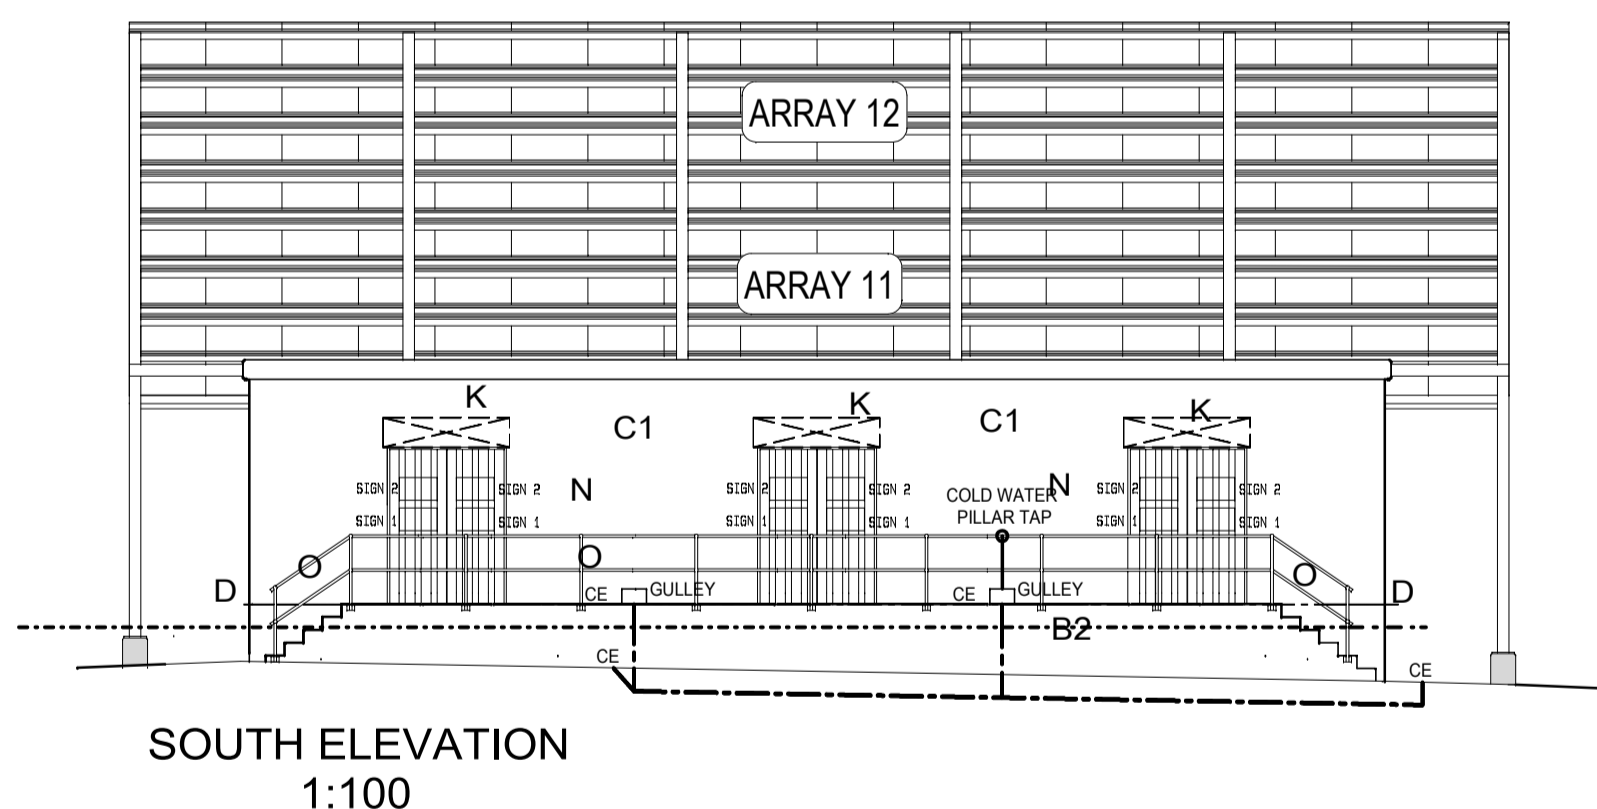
ARRAY 12

ARRAY 11

K

C1

K

C1

K

SIGN 2

SIGN 1

SIGN 2

SIGN 1

N

SIGN 2

SIGN 1

SIGN 2

SIGN 1

COLD WATER PILLAR TAP

N

SIGN 2

SIGN 1

SIGN 2

SIGN 1

O

O

O

D

CE

GULLEY

CE

GULLEY

D

B2

CE

CE

SOUTH ELEVATION
1:100